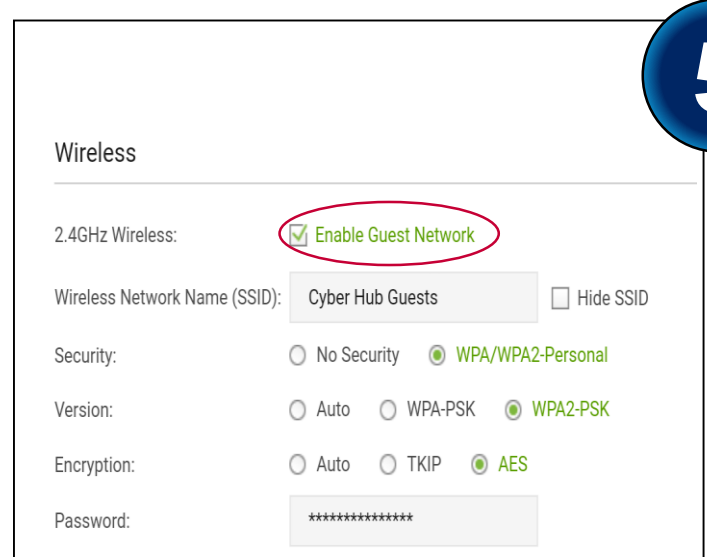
5

Wireless

2.4GHz Wireless: Enable Guest Network

Wireless Network Name (SSID): Cyber Hub Guests Hide SSID

Security: No Security WPA/WPA2-Personal

Version: Auto WPA-PSK WPA2-PSK

Encryption: Auto TKIP AES

Password: ***************